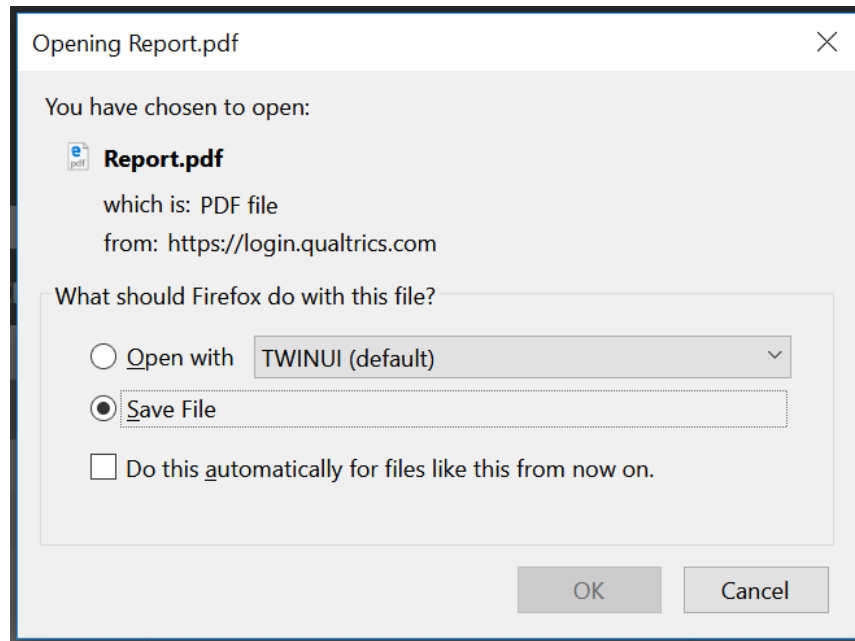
Opening Report.pdf

You have chosen to open:

Report.pdf

which is: PDF file

from: https://login.qualtrics.com

What should Firefox do with this file?

Open with TWINUI (default)

Save File

Do this automatically for files like this from now on.

OK Cancel